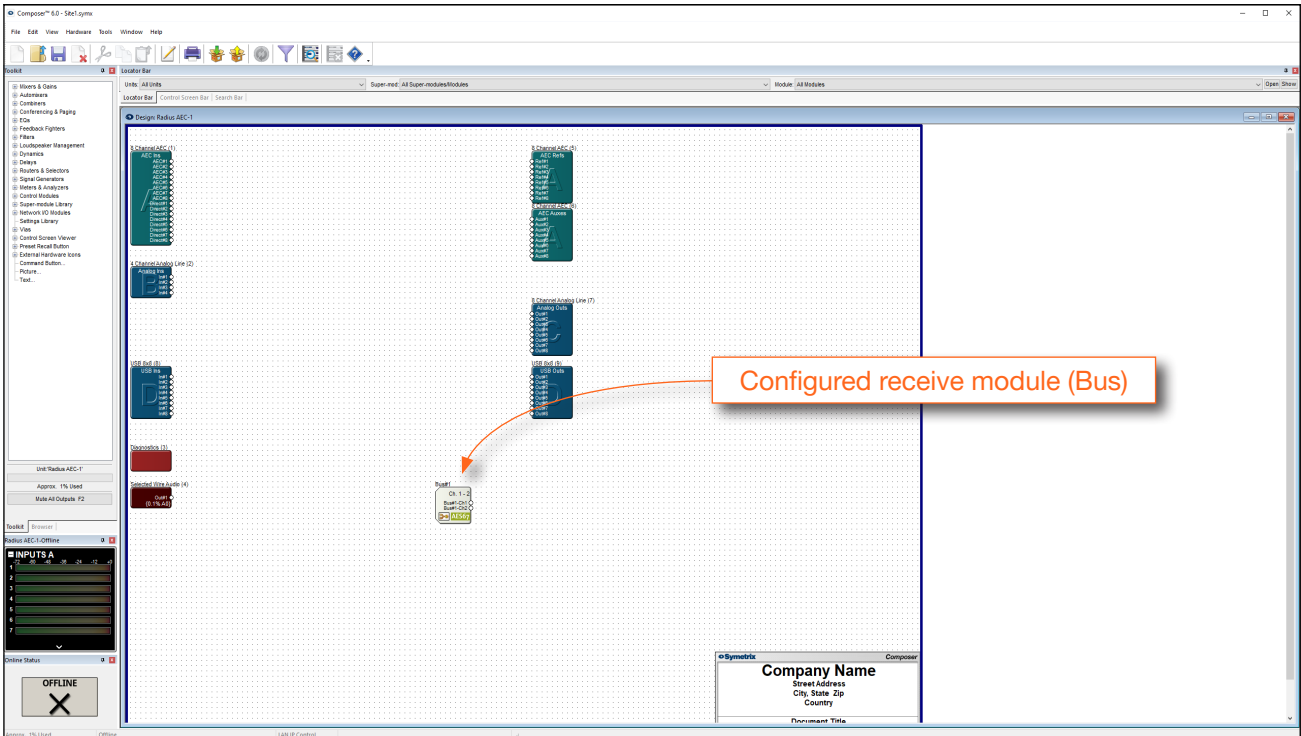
Composer™ 6.0 - Site1.symx

File Edit View Hardware Tools Window Help

Toolkit

Mixers & Gains
Automixers
Combiners
Conferencing & Paging
EQs
Feedback Fighters
Filters
Loudspeaker Management
Dynamics
Delays
Routers & Selectors
Signal Generators
Meters & Analyzers
Control Modules
Super-module Library
Network I/O Modules
Settings Library
Vias
Control Screen Viewer
Preset Recall Button
External Hardware Icons
Command Button...
Picture...
Text...

Unit 'Radius AEC-1'
Approx. 1% Used
Mute All Outputs F2

Toolkit Browser

Radius AEC-1-Offline
INPUTS A
1
2
3
4
5
6
7

Online Status
OFFLINE

Locator Bar
Units: All Units
Super-mod: All Super-modules/Modules
Module: All Modules
Open Show
Locator Bar Control Screen Bar Search Bar

Design: Radius AEC-1

8 Channel AEC (1)
AEC Ins
AEC#1
AEC#2
AEC#3
AEC#4
AEC#5
AEC#6
AEC#7
AEC#8
Direct#1
Direct#2
Direct#3
Direct#4
Direct#5
Direct#6
Direct#7
Direct#8

8 Channel AEC (5)
AEC Refs
Ref#1
Ref#2
Ref#3
Ref#4
Ref#5
Ref#6
Ref#7
Ref#8

8 Channel AEC (6)
AEC Auxes
Aux#1
Aux#2
Aux#3
Aux#4
Aux#5
Aux#6
Aux#7
Aux#8

4 Channel Analog Line (2)
Analog Ins
In#1
In#2
In#3
In#4

8 Channel Analog Line (7)
Analog Outs
Out#1
Out#2
Out#3
Out#4
Out#5
Out#6
Out#7
Out#8

USB 8x8 (8)
USB Ins
In#1
In#2
In#3
In#4
In#5
In#6
In#7
In#8

USB 8x8 (9)
USB Outs
Out#1
Out#2
Out#3
Out#4
Out#5
Out#6
Out#7
Out#8

Configured receive module (Bus)

Diagnostics (3)

Selected Wire Audio (4)
Out#1
(0.1% All)

Bus#1
Ch. 1 - 2
Bus#1-Ch1
Bus#1-Ch2
AUTO

Symetrix Composer
Company Name
Street Address
City, State Zip
Country
Document Title

Approx. 1% Used Offline LAN IP Control